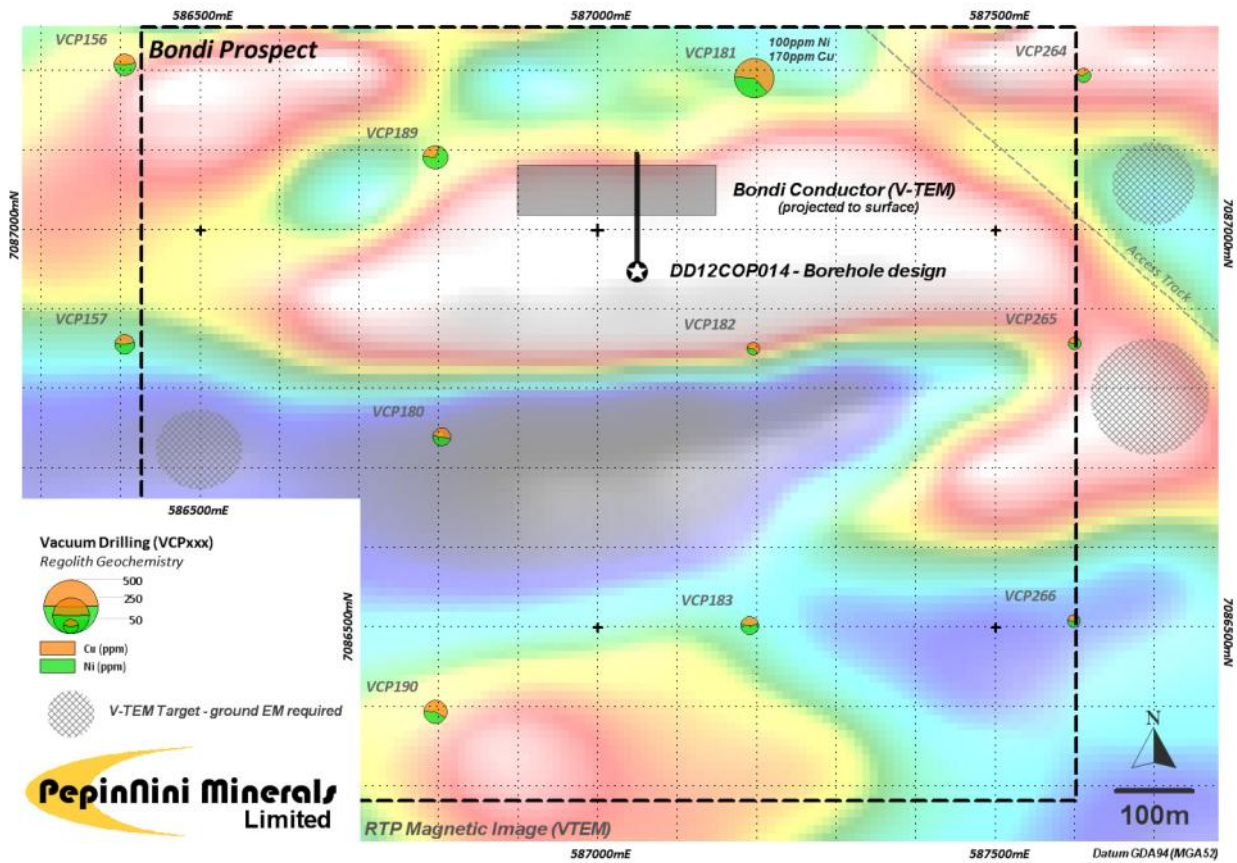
586500mE
587000mE
587500mE

Bondi Prospect

VCP156
VCP181
100ppm Ni
170ppm Cu
VCP264
VCP189
Bondi Conductor (V-TEM)
(projected to surface)
7087000mN
7087000mN
Access Track
DD12COP014 - Borehole design
VCP157
VCP182
VCP265
VCP180

586500mE

Vacuum Drilling (VCPxxx)
Regolith Geochemistry
500
250
50
Cu (ppm)
Ni (ppm)

V-TEM Target - ground EM required

7086500mN
7086500mN
VCP183
VCP266
VCP190

N

PepinNini Minerals Limited

100m

RTP Magnetic Image (VTEM)

587000mE
587500mE
Datum GDA94 (MGA52)